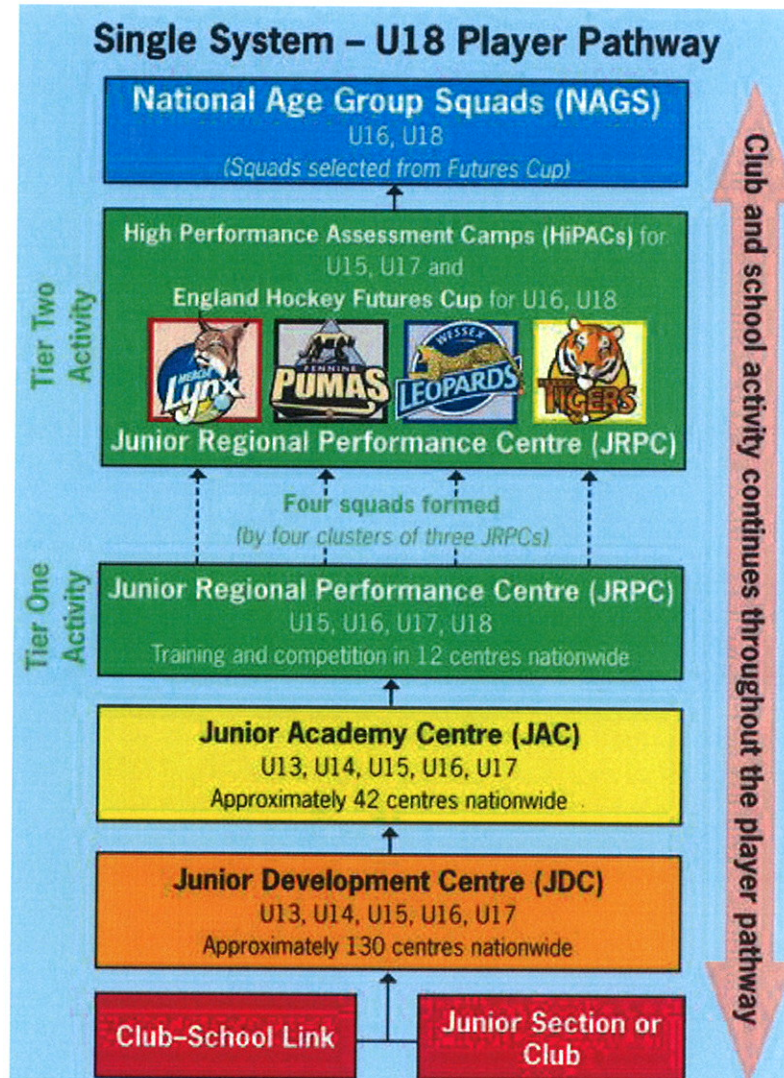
Single System – U18 Player Pathway

National Age Group Squads (NAGS)
U16, U18
(Squads selected from Futures Cup)

Tier Two Activity

High Performance Assessment Camps (HiPACs) for U15, U17 and
England Hockey Futures Cup for U16, U18

Lynx
PENNINE PUMAS
WESSEX LEOPARDS
TIGERS

Junior Regional Performance Centre (JRPC)

Four squads formed
(by four clusters of three JRPCs)

Tier One Activity

Junior Regional Performance Centre (JRPC)
U15, U16, U17, U18
Training and competition in 12 centres nationwide

Junior Academy Centre (JAC)
U13, U14, U15, U16, U17
Approximately 42 centres nationwide

Junior Development Centre (JDC)
U13, U14, U15, U16, U17
Approximately 130 centres nationwide

Club–School Link

Junior Section or Club

Club and school activity continues throughout the player pathway